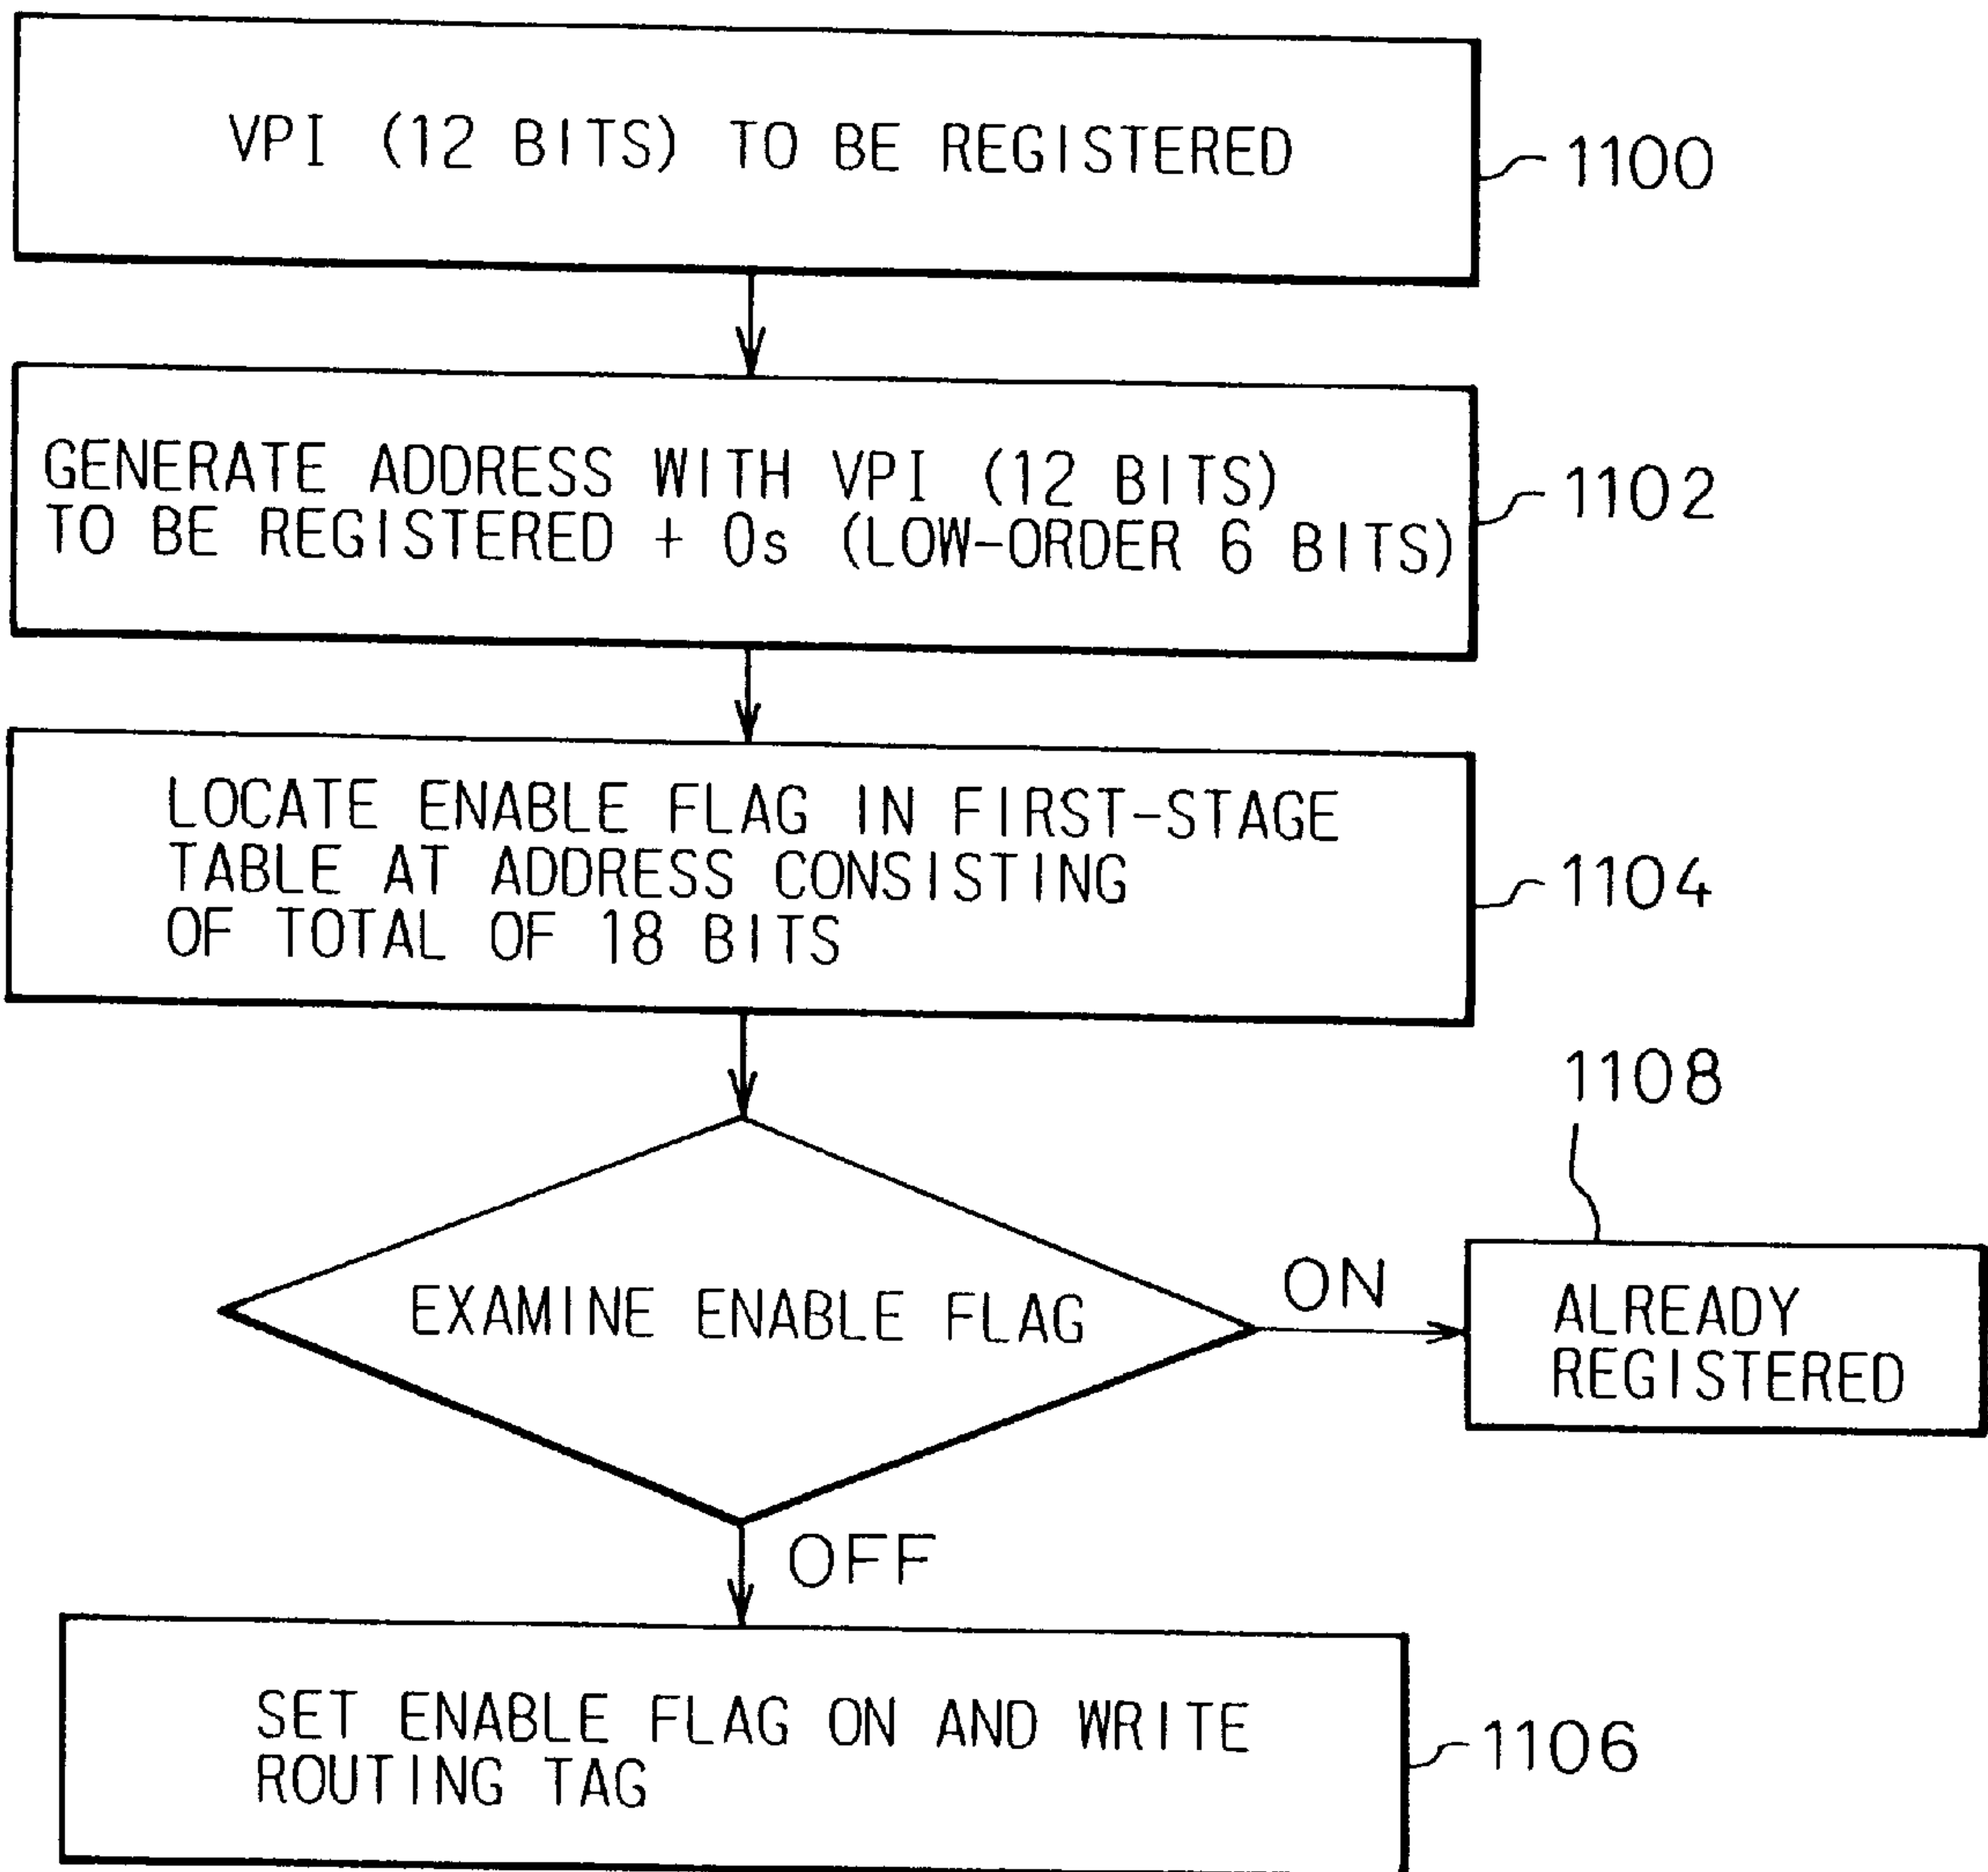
VPI (12 BITS) TO BE REGISTERED

1100

GENERATE ADDRESS WITH VPI (12 BITS) TO BE REGISTERED + 0s (LOW-ORDER 6 BITS)

1102

LOCATE ENABLE FLAG IN FIRST-STAGE TABLE AT ADDRESS CONSISTING OF TOTAL OF 18 BITS

1104

1108

EXAMINE ENABLE FLAG

ON

ALREADY REGISTERED

OFF

SET ENABLE FLAG ON AND WRITE ROUTING TAG

1106